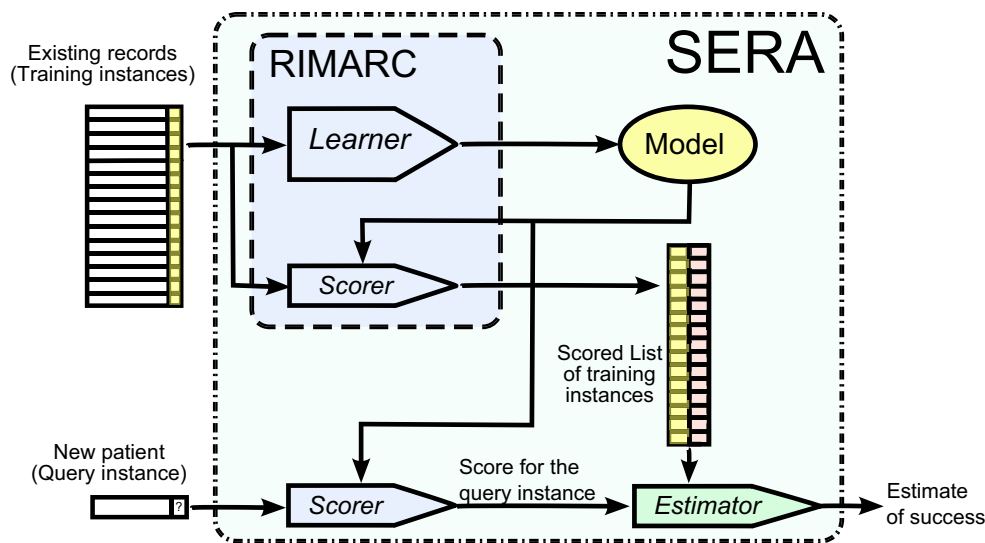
SERA

RIMARC

Existing records (Training instances)

Learner

Model

Scorer

Scored List of training instances

New patient (Query instance)

?

Scorer

Score for the query instance

Estimator

Estimate of success